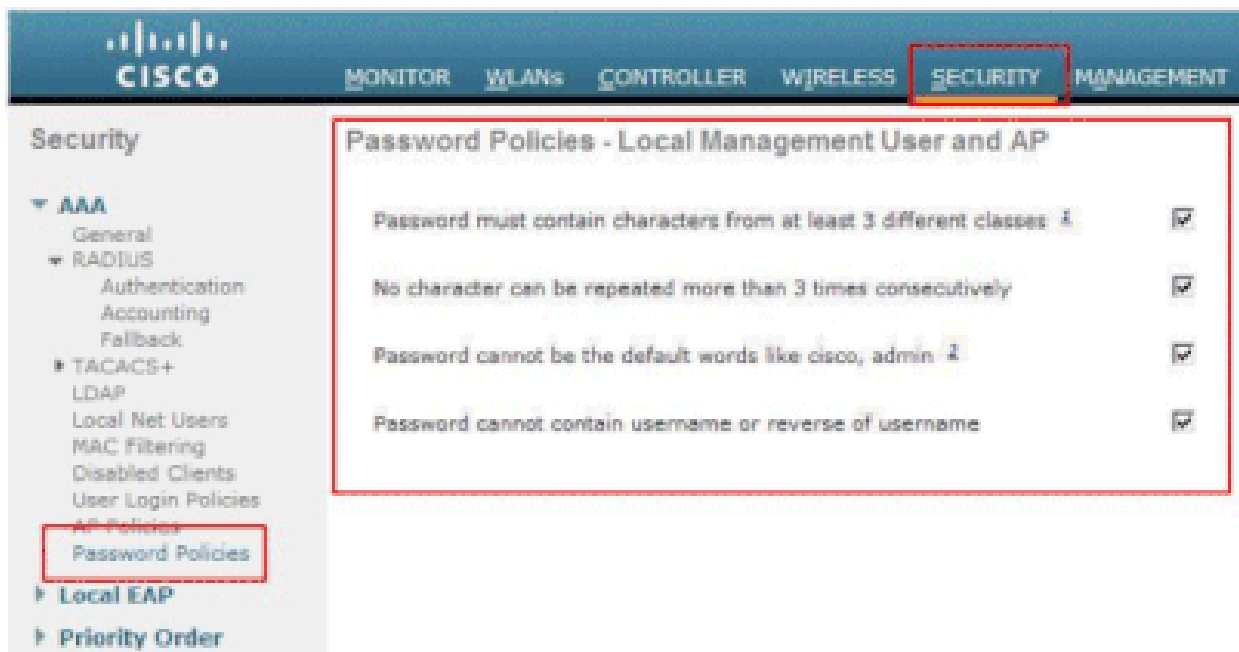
CISCO

MONITOR WLANs CONTROLLER WIRELESS SECURITY MANAGEMENT

Security

▾ AAA
General
▾ RADIUS
Authentication
Accounting
Fallback
▸ TACACS+
LDAP
Local Net Users
MAC Filtering
Disabled Clients
User Login Policies
AP Policies
Password Policies
▸ Local EAP
▸ Priority Order

Password Policies - Local Management User and AP

Password must contain characters from at least 3 different classes 1 ☑

No character can be repeated more than 3 times consecutively ☑

Password cannot be the default words like cisco, admin 2 ☑

Password cannot contain username or reverse of username ☑